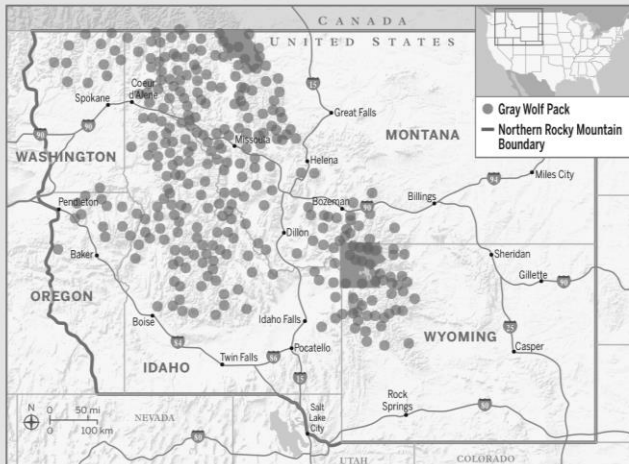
CANADA
UNITED STATES

Gray Wolf Pack
Northern Rocky Mountain Boundary

Spokane
Coeur d'Alene
90
15
Great Falls
MONTANA
WASHINGTON
Missoula
Helena
Miles City
94
Billings
Bozeman
90
Pendleton
Dillon
Baker
Sheridan
Gillette
90
OREGON
Boise
84
Idaho Falls
25
WYOMING
86
Pocatello
Casper
IDAHO
Twin Falls
15
Rock Springs
80
N
50 mi
100 km
NEVADA
Salt Lake City
80
UTAH
COLORADO